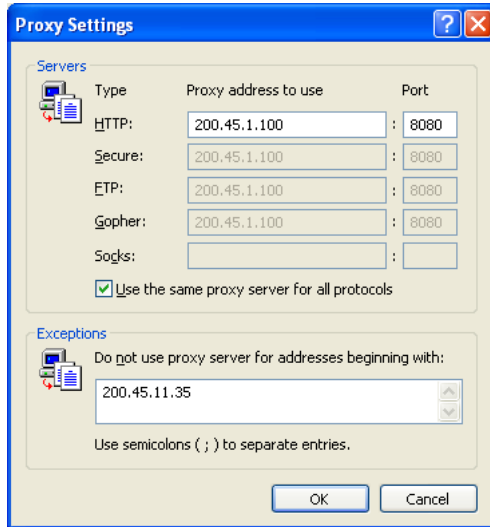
Proxy Settings

Servers

| Type | Proxy address to use | | Port |
|---|---|---|---|
| HTTP: | 200.45.1.100 | : | 8080 |
| Secure: | 200.45.1.100 | : | 8080 |
| FTP: | 200.45.1.100 | : | 8080 |
| Gopher: | 200.45.1.100 | : | 8080 |
| Socks: | | : | |

Use the same proxy server for all protocols

Exceptions

Do not use proxy server for addresses beginning with:

200.45.11.35

Use semicolons ( ; ) to separate entries.

OK Cancel